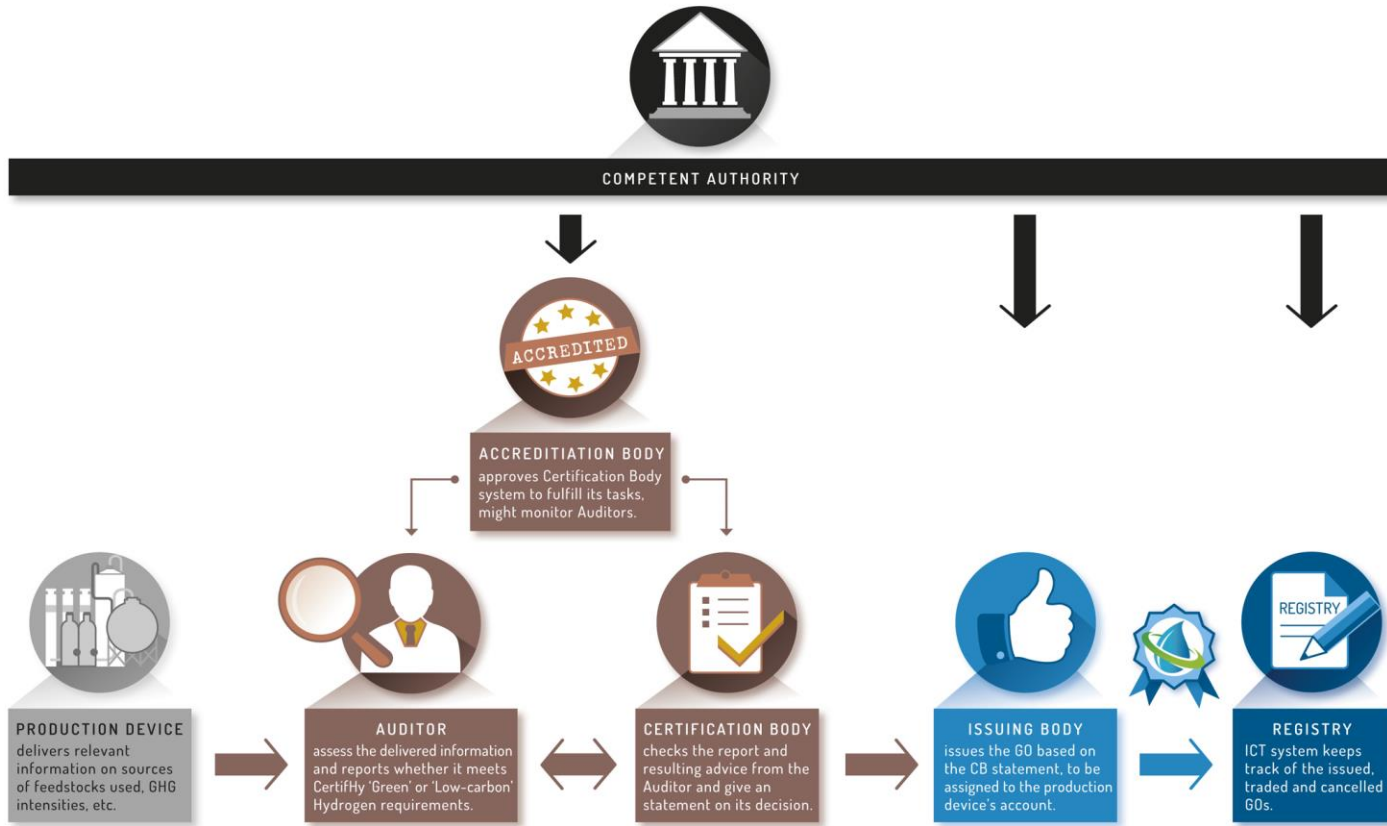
COMPETENT AUTHORITY

ACCREDITED

ACCREDITIATION BODY
approves Certification Body system to fulfill its tasks, might monitor Auditors.

PRODUCTION DEVICE
delivers relevant information on sources of feedstocks used, GHG intensities, etc.

AUDITOR
assess the delivered information and reports whether it meets CertifHy 'Green' or 'Low-carbon' Hydrogen requirements.

CERTIFICATION BODY
checks the report and resulting advice from the Auditor and give an statement on its decision.

ISSUING BODY
issues the GO based on the CB statement, to be assigned to the production device's account.

REGISTRY

REGISTRY
ICT system keeps track of the issued, traded and cancelled GOs.